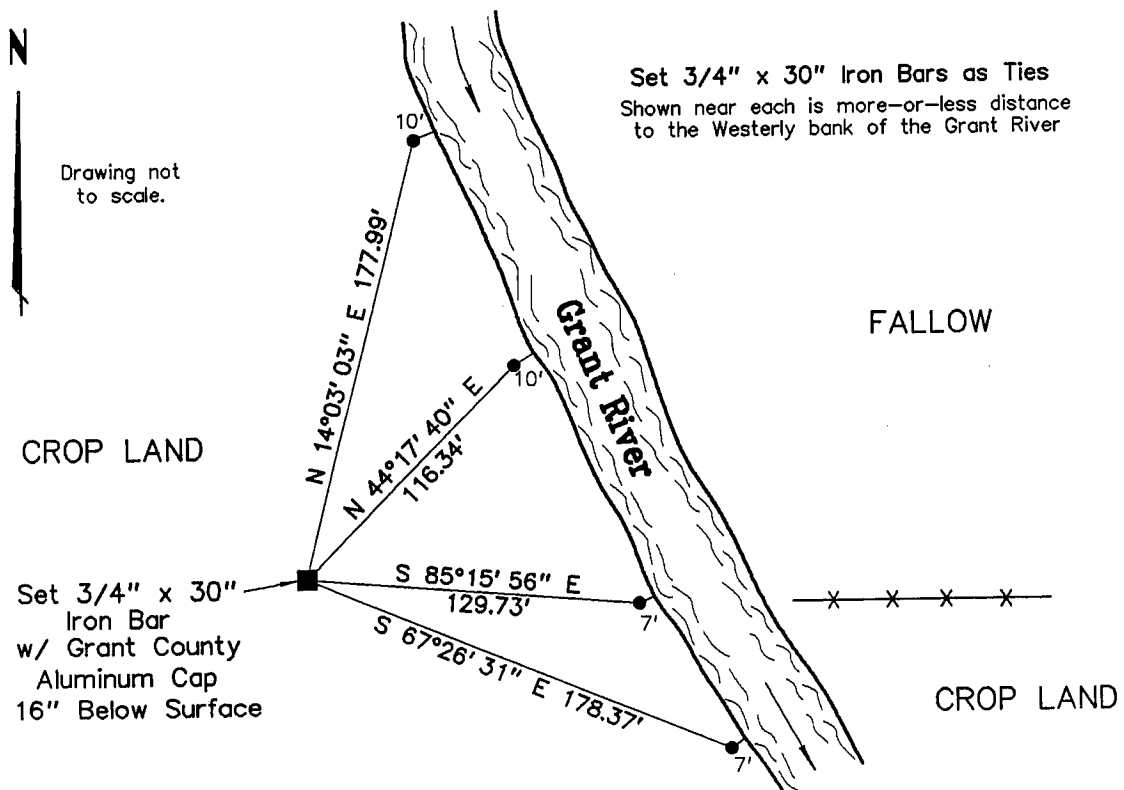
N

Drawing not to scale.

Set 3/4" x 30" Iron Bars as Ties
Shown near each is more—or—less distance to the Westerly bank of the Grant River

10'

N 14°03' 03" E 177.99'

Grant River

FALLOW

10'

N 44°17' 40" E
116.34'

CROP LAND

Set 3/4" x 30" Iron Bar w/ Grant County Aluminum Cap 16" Below Surface

S 85°15' 56" E
129.73'

7'

S 67°26' 31" E 178.37'

7'

CROP LAND